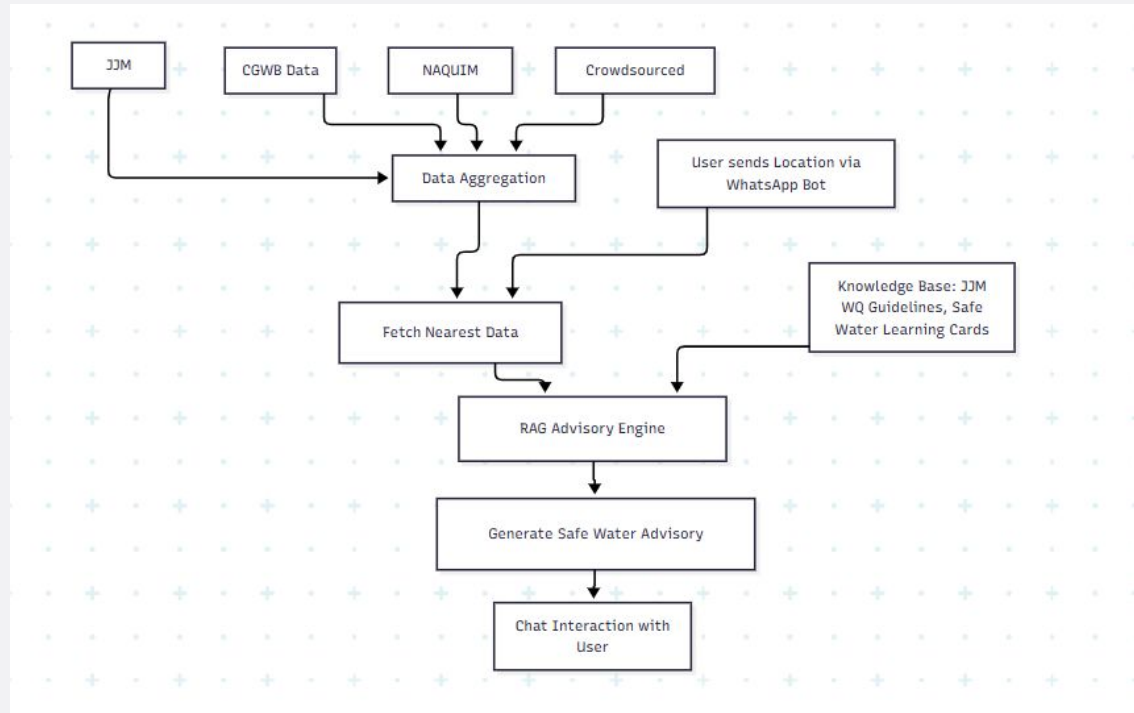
JJM

CGWB Data

NAQUIM

Crowdsourced

Data Aggregation

User sends Location via WhatsApp Bot

Knowledge Base: JJM WQ Guidelines, Safe Water Learning Cards

Fetch Nearest Data

RAG Advisory Engine

Generate Safe Water Advisory

Chat Interaction with User